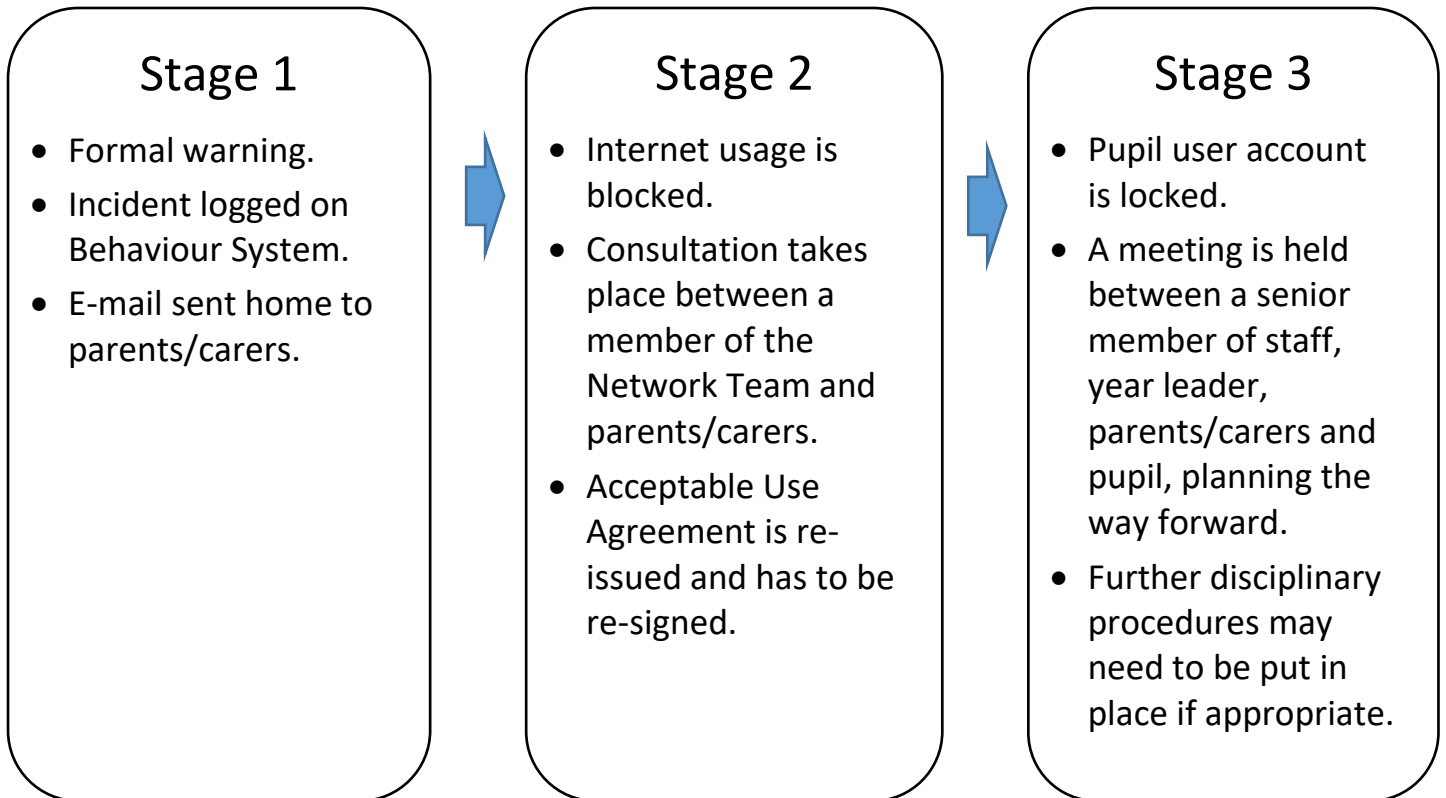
Stage 1

- Formal warning.
- Incident logged on Behaviour System.
- E-mail sent home to parents/carers.

Stage 2

- Internet usage is blocked.
- Consultation takes place between a member of the Network Team and parents/carers.
- Acceptable Use Agreement is re-issued and has to be re-signed.

Stage 3

- Pupil user account is locked.
- A meeting is held between a senior member of staff, year leader, parents/carers and pupil, planning the way forward.
- Further disciplinary procedures may need to be put in place if appropriate.